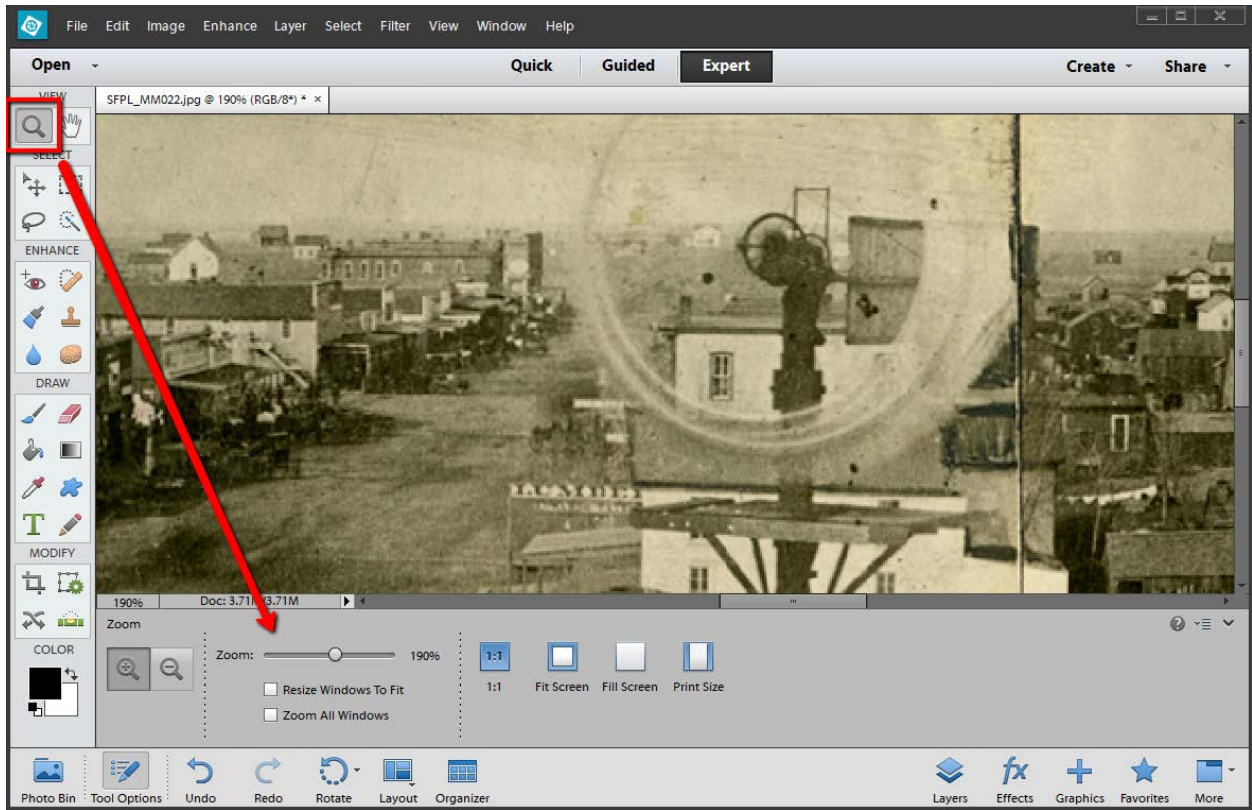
File Edit Image Enhance Layer Select Filter View Window Help

Open

Quick Guided Expert

Create Share

VIEW

SFPL_MM022.jpg @ 190% (RGB/8*) * ×

SELECT

ENHANCE

DRAW

T

MODIFY

COLOR

190% Doc: 3.71M/3.71M

Zoom

Zoom: 190%

Resize Windows To Fit

Zoom All Windows

1:1

1:1 Fit Screen Fill Screen Print Size

Photo Bin Tool Options Undo Redo Rotate Layout Organizer

Layers Effects Graphics Favorites More